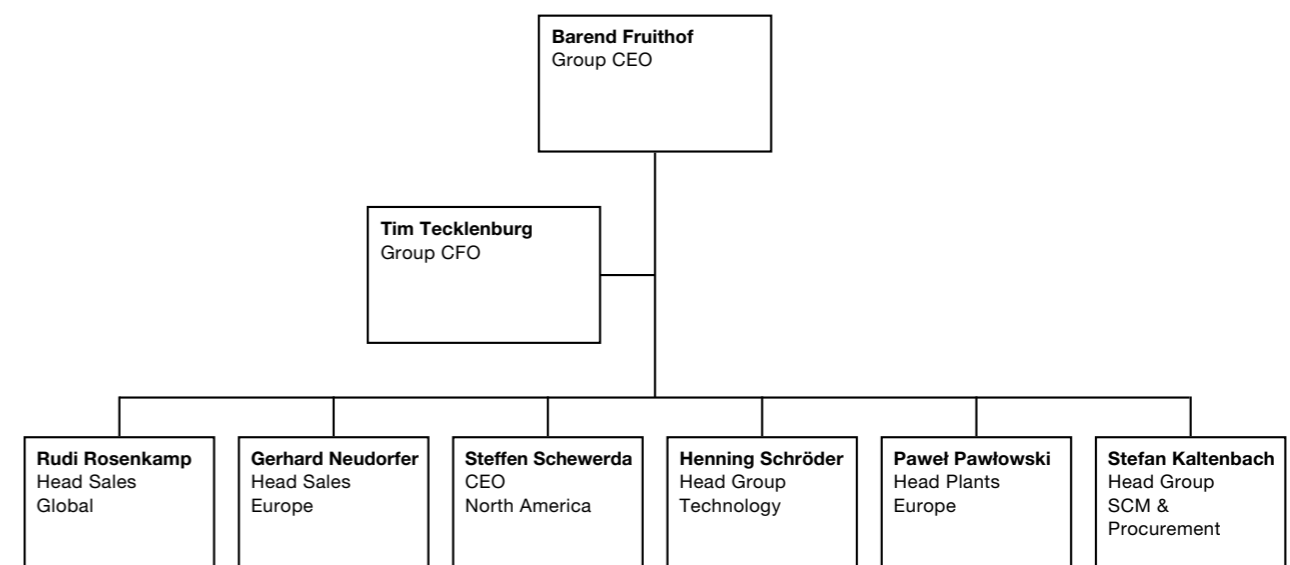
**Barend Fruithof**
Group CEO

**Tim Tecklenburg**
Group CFO

**Rudi Rosenkamp**
Head Sales
Global

**Gerhard Neudorfer**
Head Sales
Europe

**Steffen Schewerda**
CEO
North America

**Henning Schröder**
Head Group
Technology

**Paweł Pawłowski**
Head Plants
Europe

**Stefan Kaltenbach**
Head Group
SCM &
Procurement